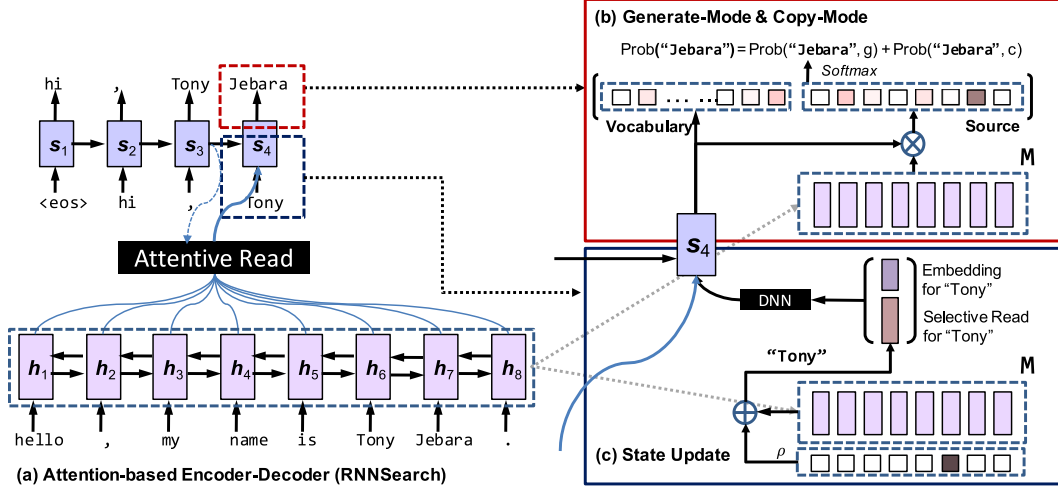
hi , Tony Jebara

$s_1$ $s_2$ $s_3$ $s_4$

<eos> hi , Tony

Attentive Read

$h_1$ $h_2$ $h_3$ $h_4$ $h_5$ $h_6$ $h_7$ $h_8$

hello , my name is Tony Jebara .

(a) Attention-based Encoder-Decoder (RNNSearch)

(b) Generate-Mode & Copy-Mode

Prob("Jebara") = Prob("Jebara", g) + Prob("Jebara", c)

Softmax

Vocabulary

Source

M

$s_4$

DNN

Embedding for "Tony"

Selective Read for "Tony"

"Tony"

M

$\rho$

(c) State Update